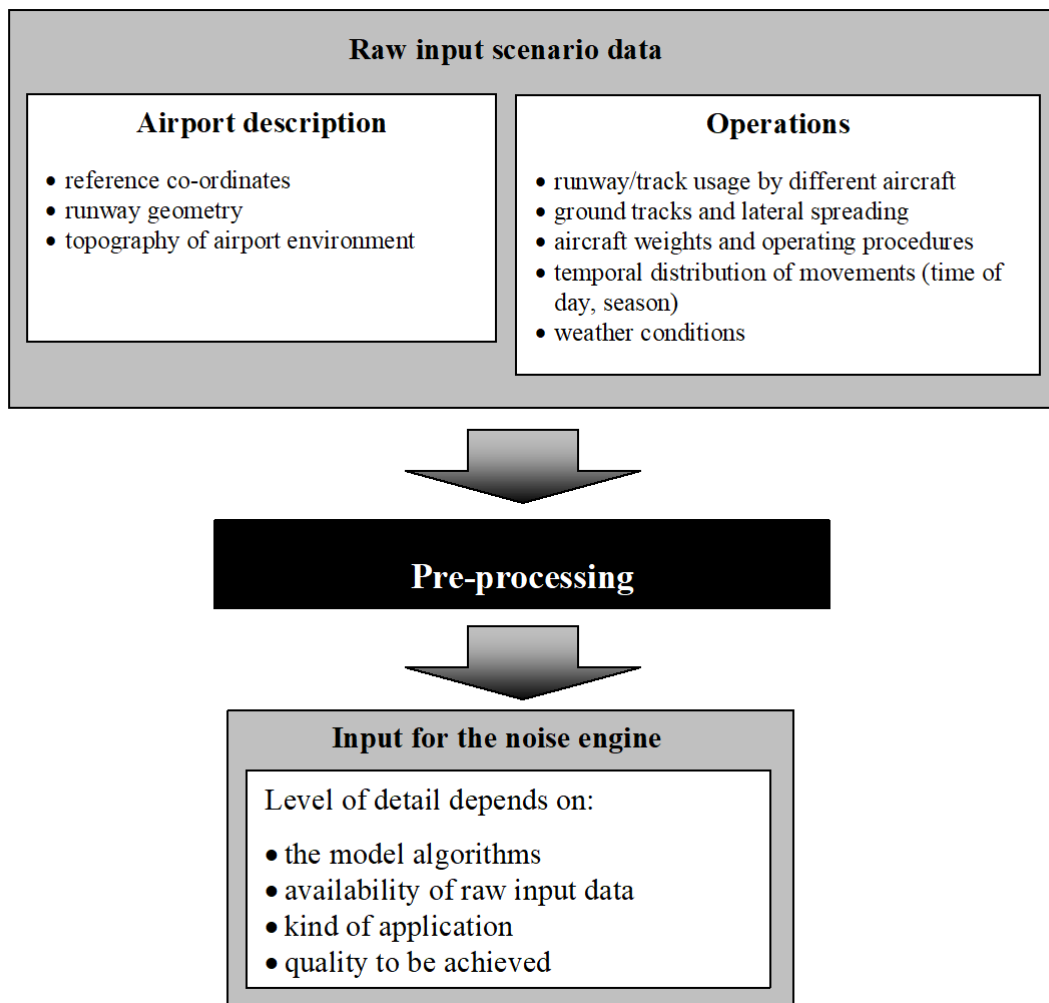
Raw input scenario data

Airport description

• reference co-ordinates
• runway geometry
• topography of airport environment

Operations

• runway/track usage by different aircraft
• ground tracks and lateral spreading
• aircraft weights and operating procedures
• temporal distribution of movements (time of day, season)
• weather conditions

Pre-processing

Input for the noise engine

Level of detail depends on:

• the model algorithms
• availability of raw input data
• kind of application
• quality to be achieved